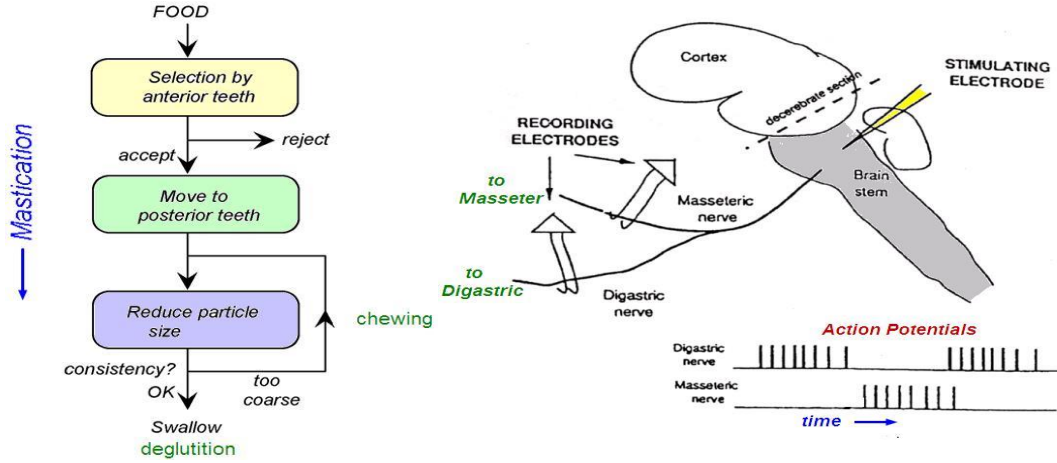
FOOD

Selection by anterior teeth

reject

accept

Move to posterior teeth

Reduce particle size

chewing

consistency?

OK

too coarse

Swallow

deglutition

Mastication

Cortex

STIMULATING ELECTRODE

decerebrate section

RECORDING ELECTRODES

to Masseter

Masseteric nerve

Brain stem

to Digastric

Digastric nerve

Action Potentials

Digastric nerve

Masseteric nerve

time